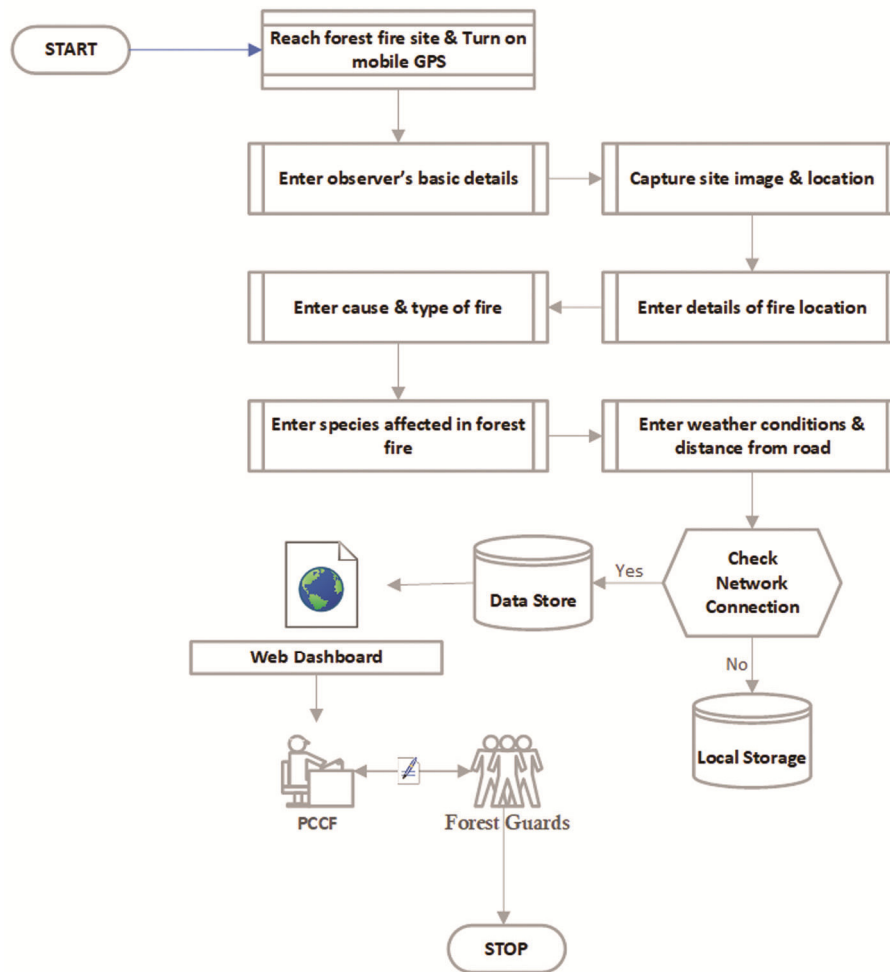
START

Reach forest fire site & Turn on mobile GPS

Enter observer's basic details

Capture site image & location

Enter details of fire location

Enter cause & type of fire

Enter species affected in forest fire

Enter weather conditions & distance from road

Check Network Connection

Yes

Data Store

No

Local Storage

Web Dashboard

PCCF

Forest Guards

STOP